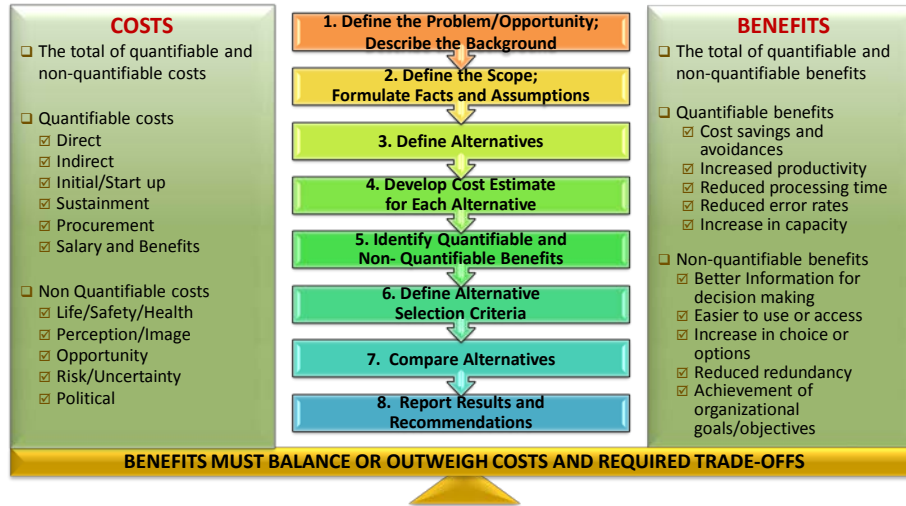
COSTS

❑ The total of quantifiable and non-quantifiable costs

❑ Quantifiable costs
☑ Direct
☑ Indirect
☑ Initial/Start up
☑ Sustainment
☑ Procurement
☑ Salary and Benefits

❑ Non Quantifiable costs
☑ Life/Safety/Health
☑ Perception/Image
☑ Opportunity
☑ Risk/Uncertainty
☑ Political

1. Define the Problem/Opportunity; Describe the Background

2. Define the Scope; Formulate Facts and Assumptions

3. Define Alternatives

4. Develop Cost Estimate for Each Alternative

5. Identify Quantifiable and Non- Quantifiable Benefits

6. Define Alternative Selection Criteria

7. Compare Alternatives

8. Report Results and Recommendations

BENEFITS

❑ The total of quantifiable and non-quantifiable benefits

❑ Quantifiable benefits
☑ Cost savings and avoidances
☑ Increased productivity
☑ Reduced processing time
☑ Reduced error rates
☑ Increase in capacity

❑ Non-quantifiable benefits
☑ Better Information for decision making
☑ Easier to use or access
☑ Increase in choice or options
☑ Reduced redundancy
☑ Achievement of organizational goals/objectives

BENEFITS MUST BALANCE OR OUTWEIGH COSTS AND REQUIRED TRADE-OFFS